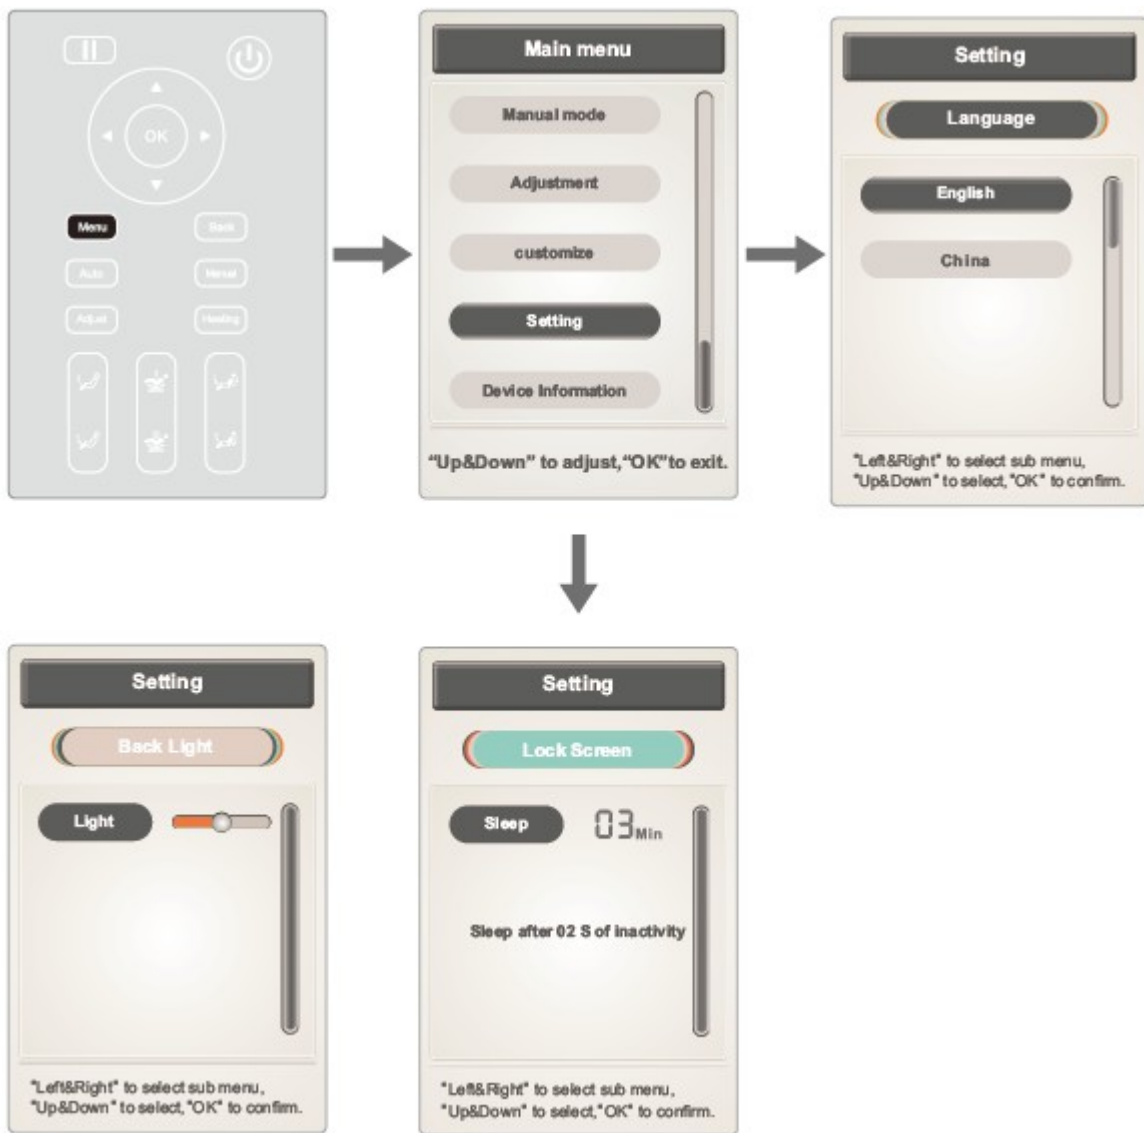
OK

Menu

Back

Auto

Manual

Adjust

Heating

Main menu

Manual mode

Adjustment

customize

Setting

Device Information

"Up&Down" to adjust,"OK"to exit.

Setting

Language

English

China

"Left&Right" to select sub menu, "Up&Down" to select, "OK" to confirm.

Setting

Back Light

Light

"Left&Right" to select sub menu, "Up&Down" to select, "OK" to confirm.

Setting

Lock Screen

Sleep

03Min

Sleep after 02 S of inactivity

"Left&Right" to select sub menu, "Up&Down" to select, "OK" to confirm.